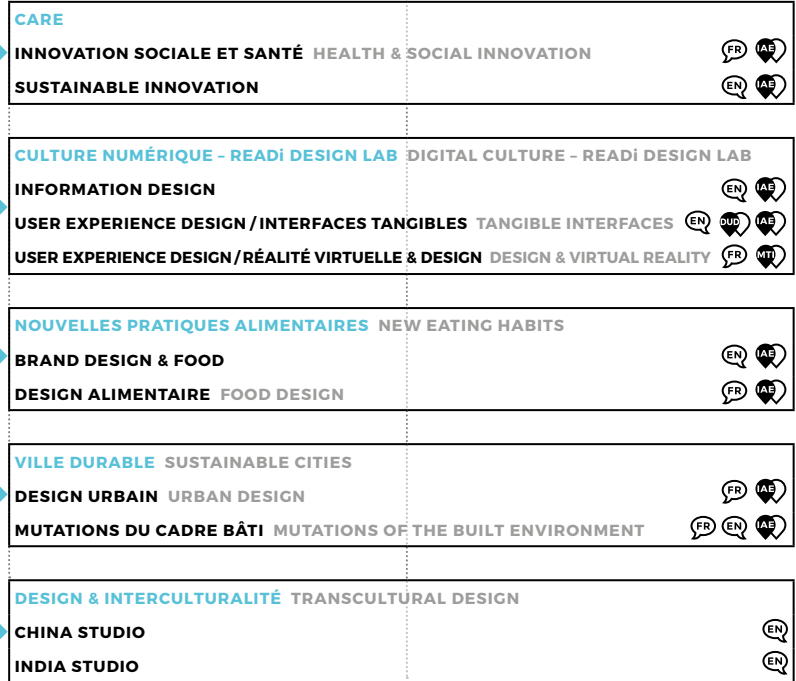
CARE

INNOVATION SOCIALE ET SANTÉ HEALTH & SOCIAL INNOVATION FR IAE

SUSTAINABLE INNOVATION EN IAE

CULTURE NUMÉRIQUE – READi DESIGN LAB DIGITAL CULTURE – READi DESIGN LAB

INFORMATION DESIGN EN IAE

USER EXPERIENCE DESIGN / INTERFACES TANGIBLES TANGIBLE INTERFACES EN DUD IAE

USER EXPERIENCE DESIGN / RÉALITÉ VIRTUELLE & DESIGN DESIGN & VIRTUAL REALITY FR MTI

NOUVELLES PRATIQUES ALIMENTAIRES NEW EATING HABITS

BRAND DESIGN & FOOD EN IAE

DESIGN ALIMENTAIRE FOOD DESIGN FR IAE

VILLE DURABLE SUSTAINABLE CITIES

DESIGN URBAIN URBAN DESIGN FR IAE

MUTATIONS DU CADRE BÂTI MUTATIONS OF THE BUILT ENVIRONMENT FR EN IAE

DESIGN & INTERCULTURALITÉ TRANSCULTURAL DESIGN

CHINA STUDIO EN

INDIA STUDIO EN